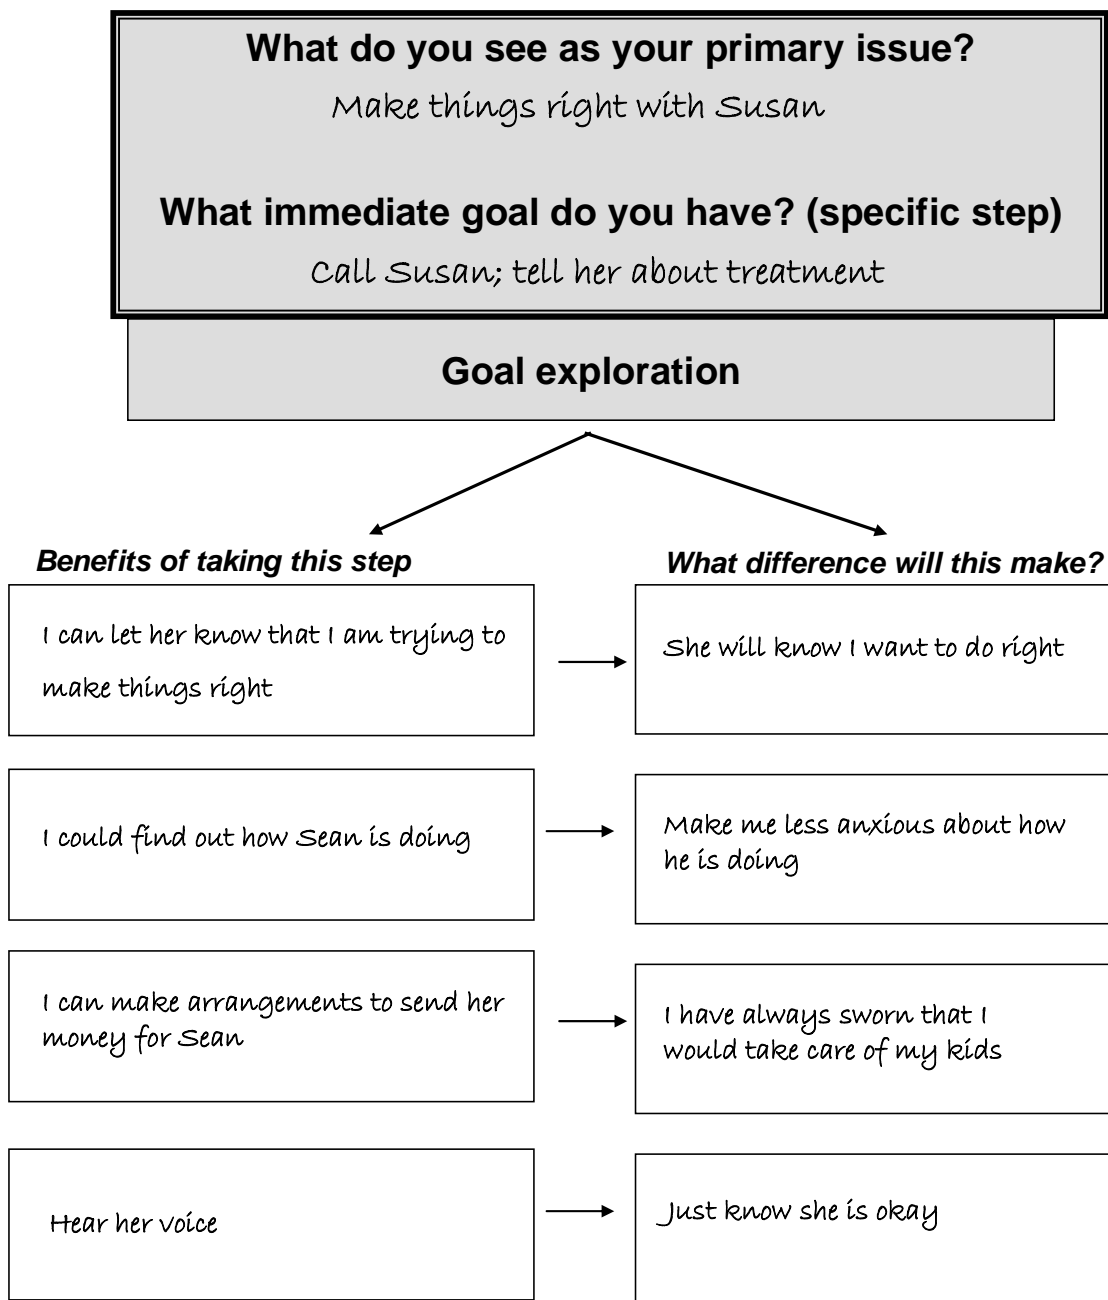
What do you see as your primary issue?

Make things right with Susan

What immediate goal do you have? (specific step)

Call Susan; tell her about treatment

Goal exploration

Benefits of taking this step

What difference will this make?

I can let her know that I am trying to make things right

She will know I want to do right

I could find out how Sean is doing

Make me less anxious about how he is doing

I can make arrangements to send her money for Sean

I have always sworn that I would take care of my kids

Hear her voice

Just know she is okay